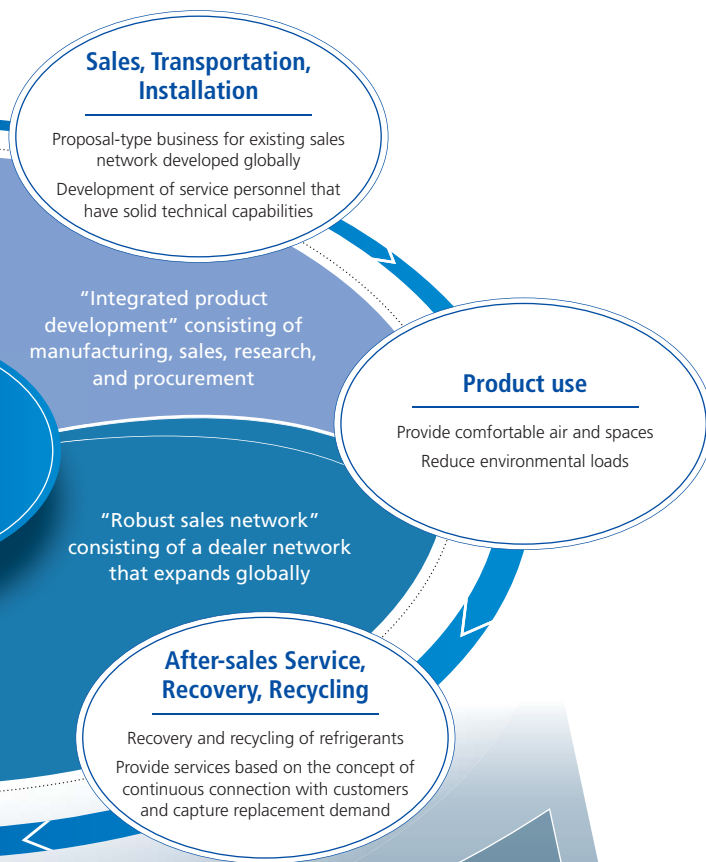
Sales, Transportation, Installation

Proposal-type business for existing sales network developed globally

Development of service personnel that have solid technical capabilities

“Integrated product development” consisting of manufacturing, sales, research, and procurement

Product use

Provide comfortable air and spaces

Reduce environmental loads

“Robust sales network” consisting of a dealer network that expands globally

After-sales Service, Recovery, Recycling

Recovery and recycling of refrigerants

Provide services based on the concept of continuous connection with customers and capture replacement demand